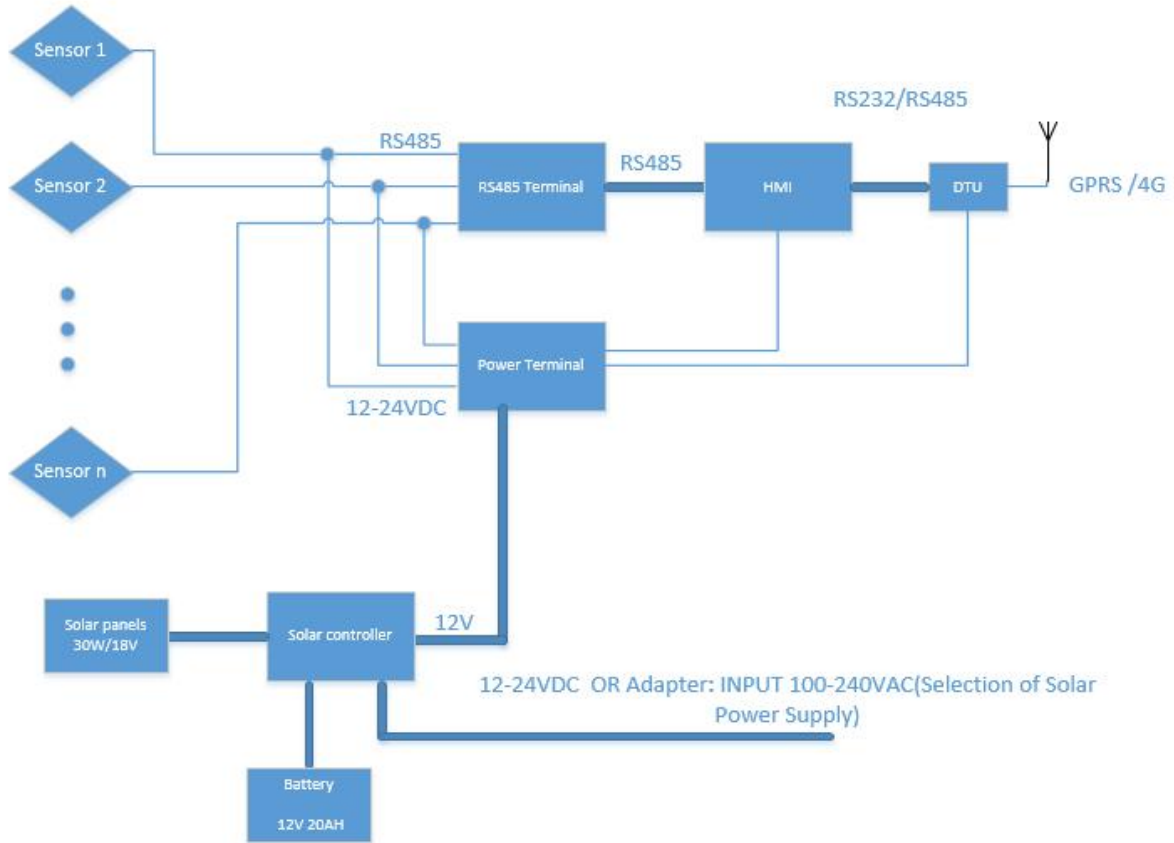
Sensor 1

Sensor 2

Sensor n

RS485

RS485 Terminal

RS485

HMI

RS232/RS485

DTU

GPRS /4G

Power Terminal

12-24VDC

Solar panels 30W/18V

Solar controller

12V

12-24VDC OR Adapter: INPUT 100-240VAC(Selection of Solar Power Supply)

Battery

12V 20AH